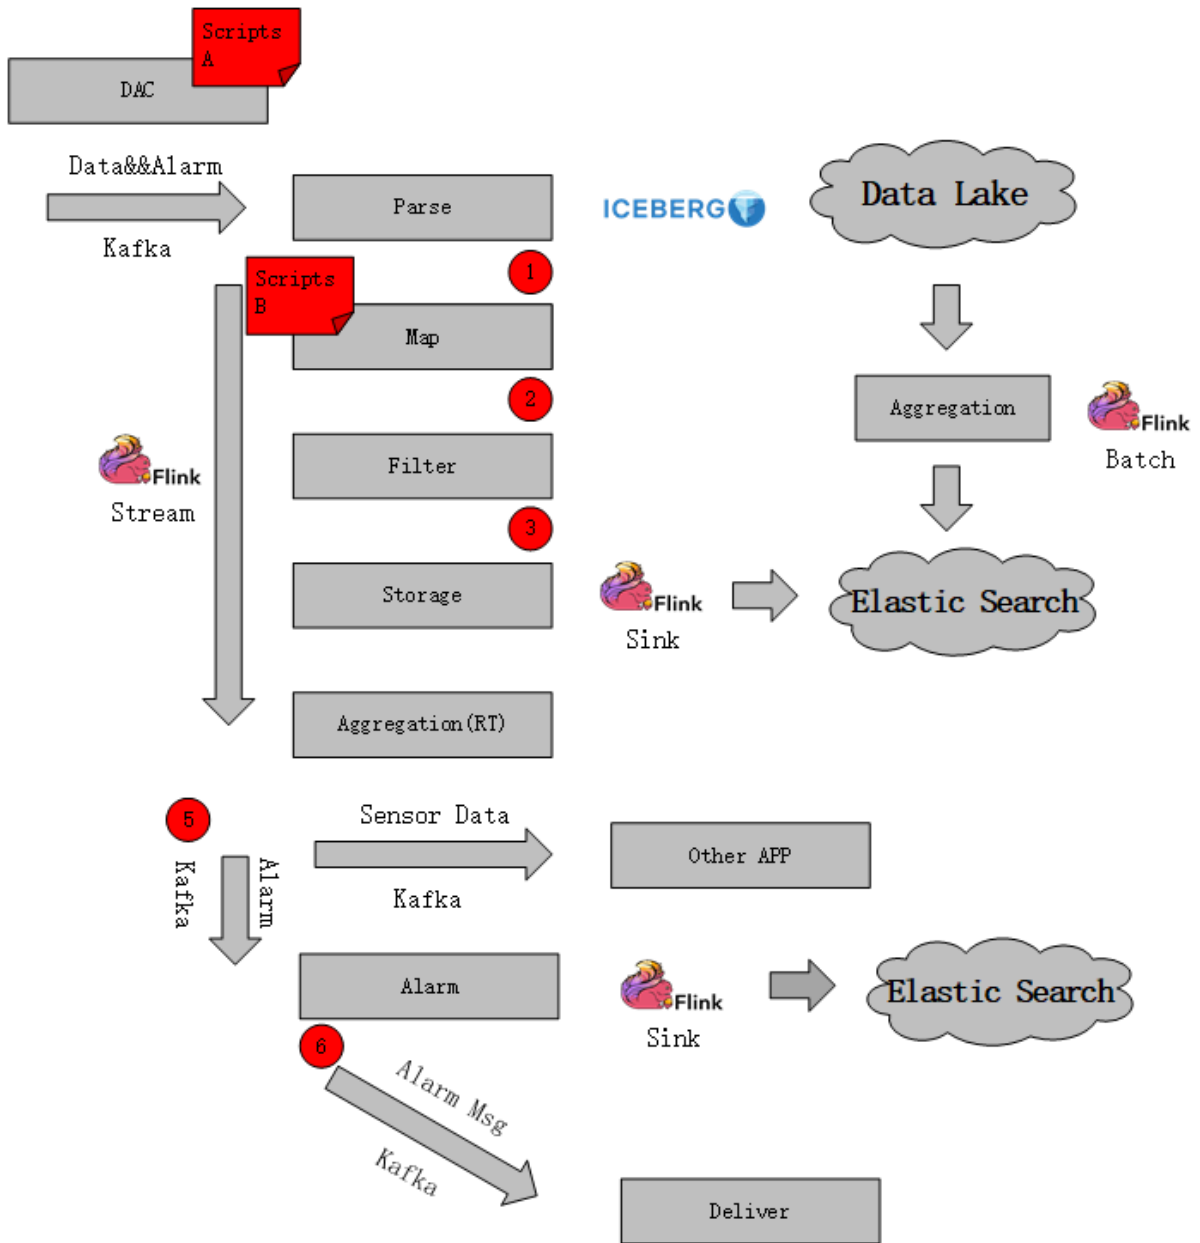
Scripts A

DAC

Data&&Alarm

Kafka

Parse

ICEBERG

Data Lake

Scripts B

1

Map

2

Aggregation

Flink

Batch

Flink

Stream

Filter

3

Storage

Flink

Sink

Elastic Search

Aggregation(RT)

5

Kafka

Alarm

Sensor Data

Kafka

Other APP

Alarm

Flink

Sink

Elastic Search

6

Alarm Msg

Kafka

Deliver